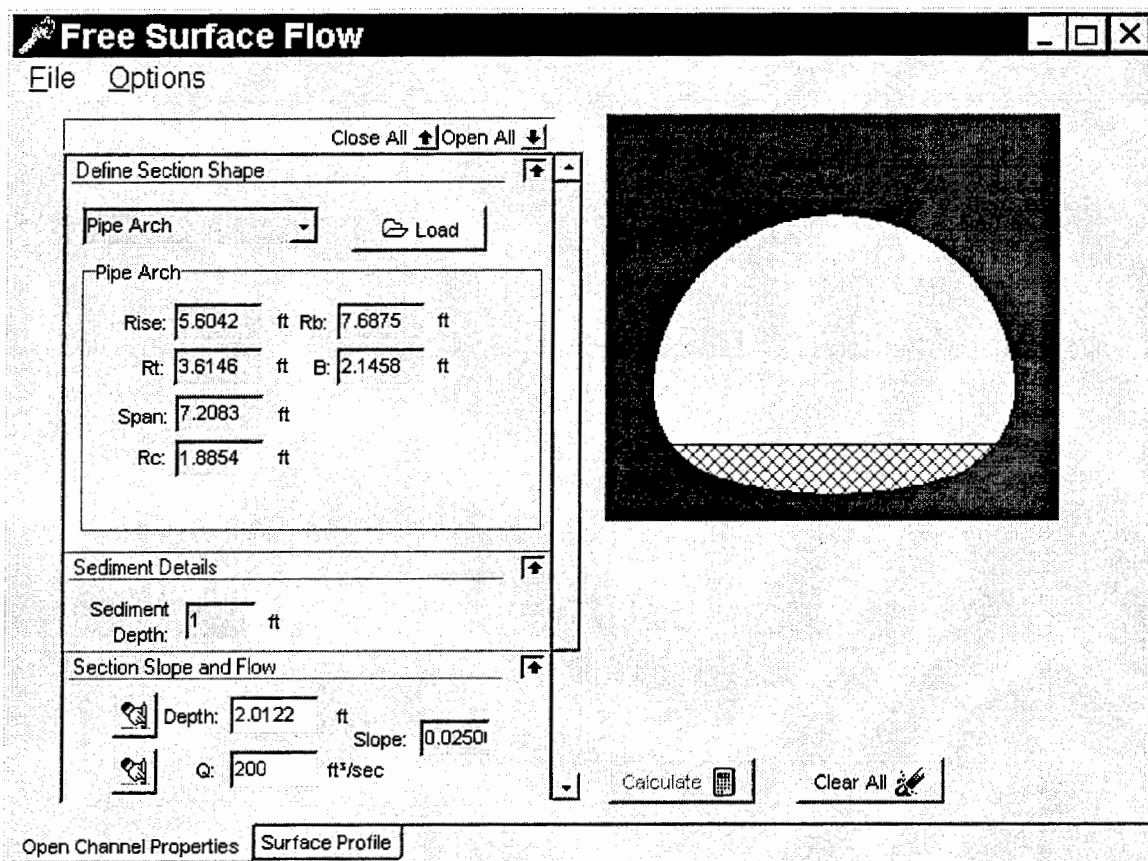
Free Surface Flow

File Options

Close All Open All

Define Section Shape

Pipe Arch

Load

Pipe Arch

Rise: 5.6042 ft Rb: 7.6875 ft

Rt: 3.6146 ft B: 2.1458 ft

Span: 7.2083 ft

Rc: 1.8854 ft

Sediment Details

Sediment Depth: 1 ft

Section Slope and Flow

Depth: 2.0122 ft

Slope: 0.0250

Q: 200 ft³/sec

Calculate

Clear All

Open Channel Properties

Surface Profile